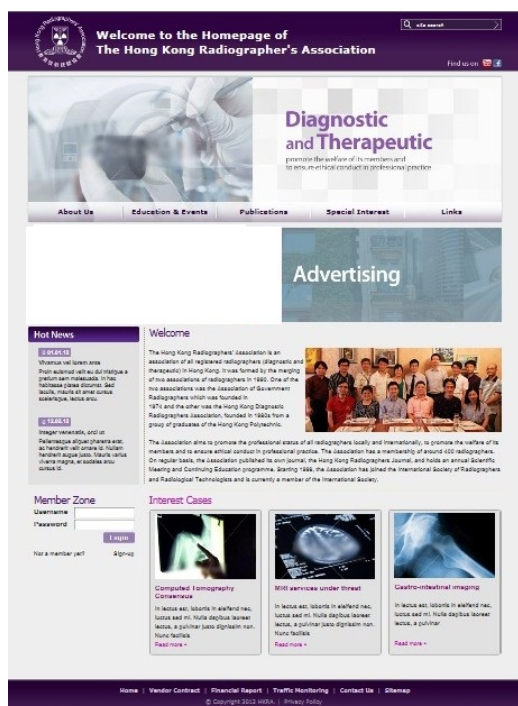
Welcome to the Homepage of
The Hong Kong Radiographer's Association

site search

Find us on

Diagnostic and Therapeutic
promote the welfare of its members and to ensure ethical conduct in professional practice

About Us | Education & Events | Publications | Special Interest | Links

Advertising

Hot News

01.01.12
Vivamus vel lorem ante. Proin euismod velit eu dui tristique a pretium sem malesuada. In hac habitasse platea dictumst. Sed iaculis, mauris sit amet cursus scelerisque, lectus arcu.

12.05.12
Integer venenatis, orci ut Pellentesque aliquet pharetra est, ac hendrerit velit ornare id. Nullam hendrerit augue justo. Mauris varius viverra magna, et sodales arcu cursus id.

Welcome

The Hong Kong Radiographers' Association is an association of all registered radiographers (diagnostic and therapeutic) in Hong Kong. It was formed by the merging of two associations of radiographers in 1990. One of the two associations was the Association of Government Radiographers which was founded in 1974 and the other was the Hong Kong Diagnostic Radiographers Association, founded in 1980s from a group of graduates of the Hong Kong Polytechnic.

The Association aims to promote the professional status of all radiographers locally and internationally, to promote the welfare of its members and to ensure ethical conduct in professional practice. The Association has a membership of around 400 radiographers. On regular basis, the Association published its own journal, the Hong Kong Radiographers Journal, and holds an annual Scientific Meeting and Continuing Education programme. Starting 1995, the Association has joined the International Society of Radiographers and Radiological Technologists and is currently a member of the International Society.

Member Zone
Username
Password
Login
Not a member yet? Sign-up

Interest Cases

Computed Tomography Consensus
In lectus est, lobortis in eleifend nec, luctus sed mi. Nulla dapibus laoreet lectus, a pulvinar justo dignissim non. Nunc facilisis
Read more »

MRI services under threat
In lectus est, lobortis in eleifend nec, luctus sed mi. Nulla dapibus laoreet lectus, a pulvinar justo dignissim non. Nunc facilisis
Read more »

Gastro-intestinal imaging
In lectus est, lobortis in eleifend nec, luctus sed mi. Nulla dapibus laoreet lectus, a pulvinar
Read more »

Home | Vendor Contract | Financial Report | Traffic Monitoring | Contact Us | Sitemap
© Copyright 2012 HKRA | Privacy Policy